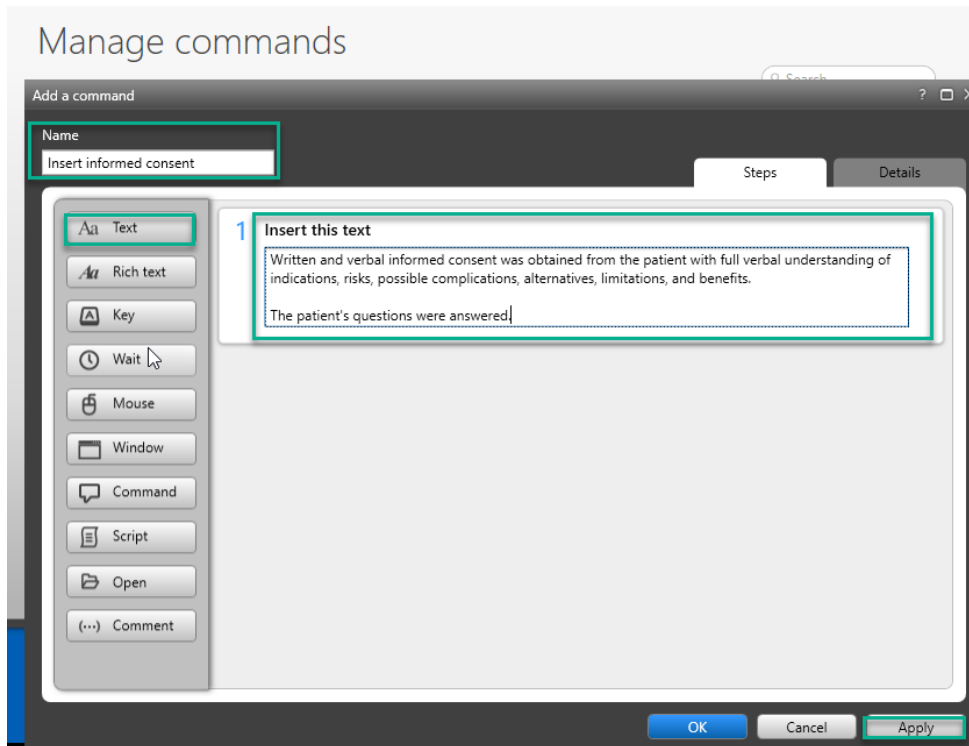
Manage commands

Search

Add a command

?

Name

Insert informed consent

Steps

Details

Aa Text

Aa Rich text

Key

Wait

Mouse

Window

Command

Script

Open

(···) Comment

1

Insert this text

Written and verbal informed consent was obtained from the patient with full verbal understanding of indications, risks, possible complications, alternatives, limitations, and benefits.

The patient's questions were answered.

OK

Cancel

Apply